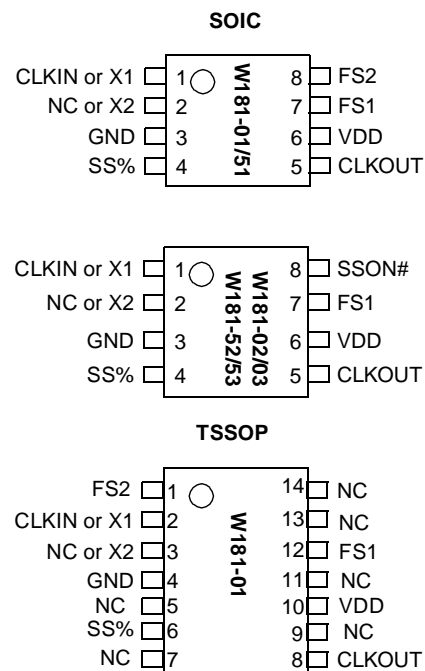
SOIC

CLKIN or X1 1
NC or X2 2
GND 3
SS% 4
W181-01/51
8 FS2
7 FS1
6 VDD
5 CLKOUT

CLKIN or X1 1
NC or X2 2
GND 3
SS% 4
W181-02/03
W181-52/53
8 SSON#
7 FS1
6 VDD
5 CLKOUT

TSSOP

FS2 1
CLKIN or X1 2
NC or X2 3
GND 4
NC 5
SS% 6
NC 7
W181-01
14 NC
13 NC
12 FS1
11 NC
10 VDD
9 NC
8 CLKOUT